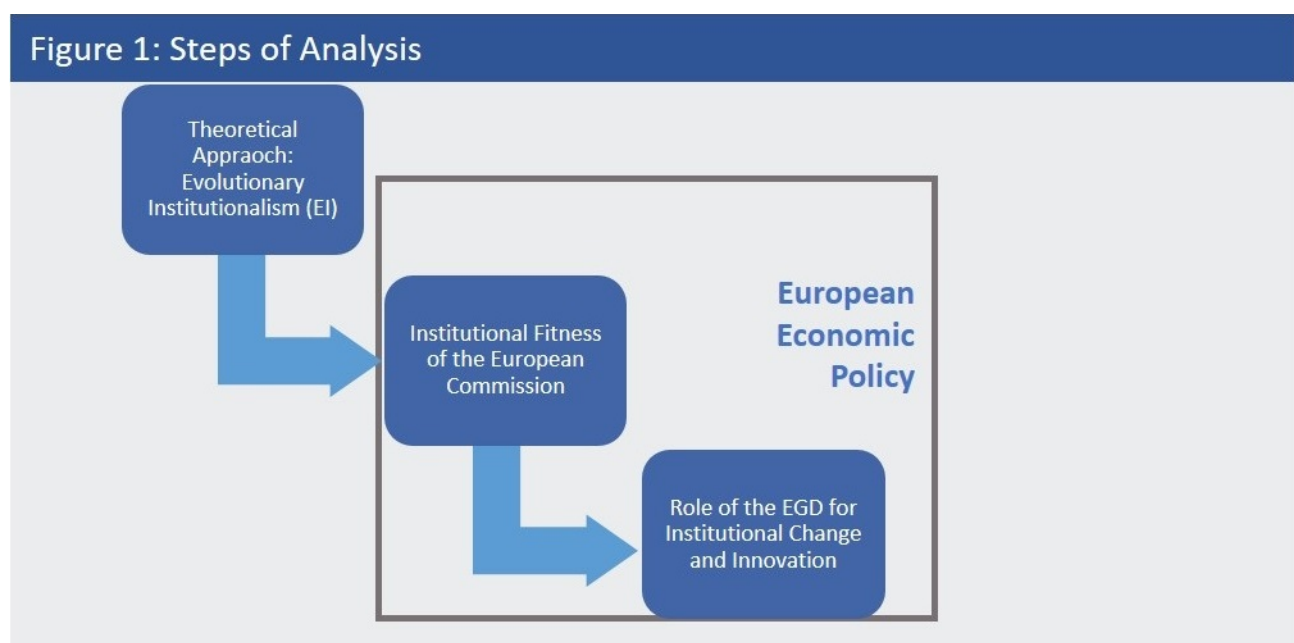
Figure 1: Steps of Analysis

Theoretical Appraoch: Evolutionary Institutionalism (EI)

Institutional Fitness of the European Commission

European Economic Policy

Role of the EGD for Institutional Change and Innovation